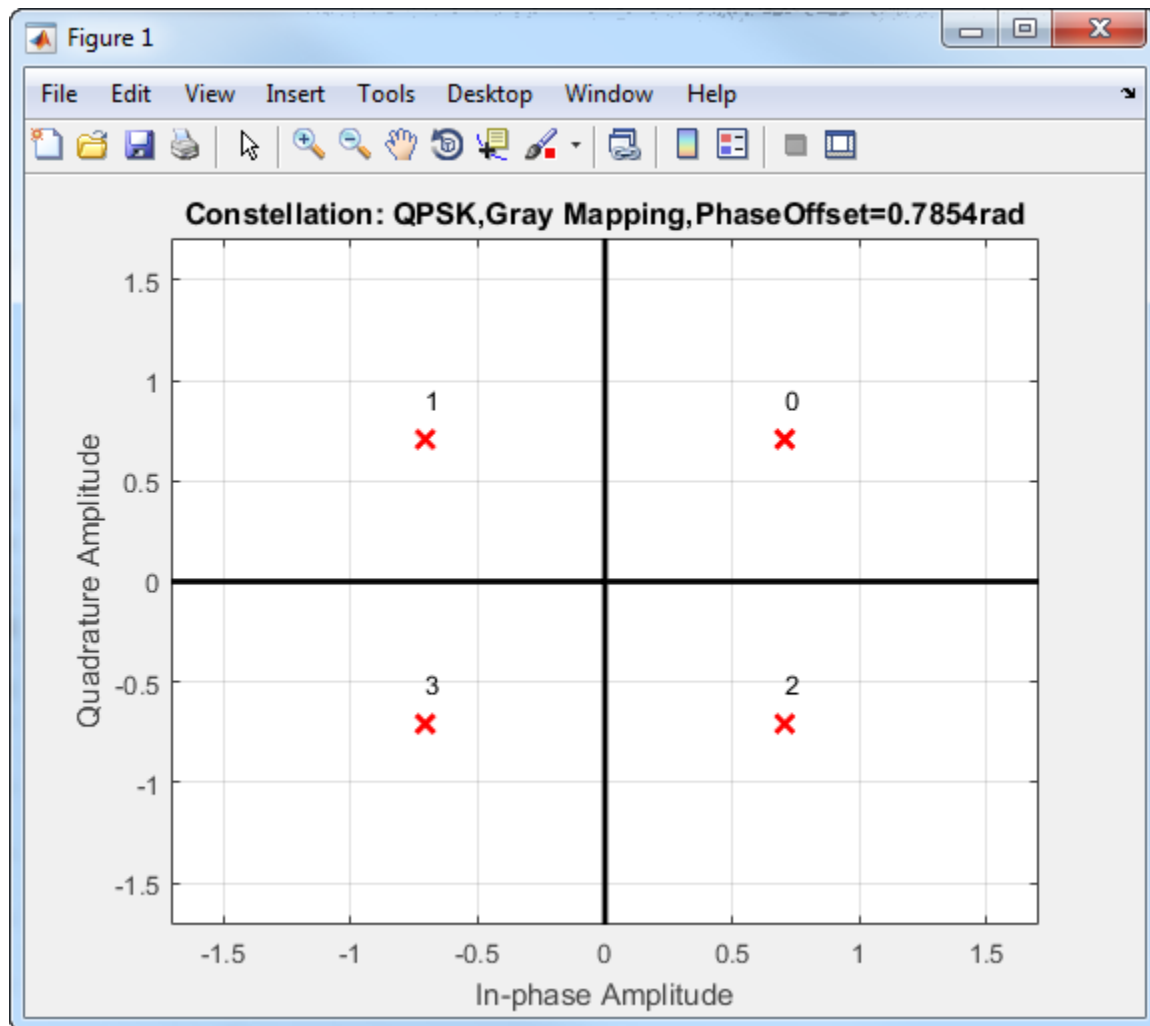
Figure 1

File Edit View Insert Tools Desktop Window Help

Constellation: QPSK,Gray Mapping,PhaseOffset=0.7854rad

1.5
1
0.5
0
-0.5
-1
-1.5

Quadrature Amplitude

1
0
3
2

-1.5 -1 -0.5 0 0.5 1 1.5

In-phase Amplitude